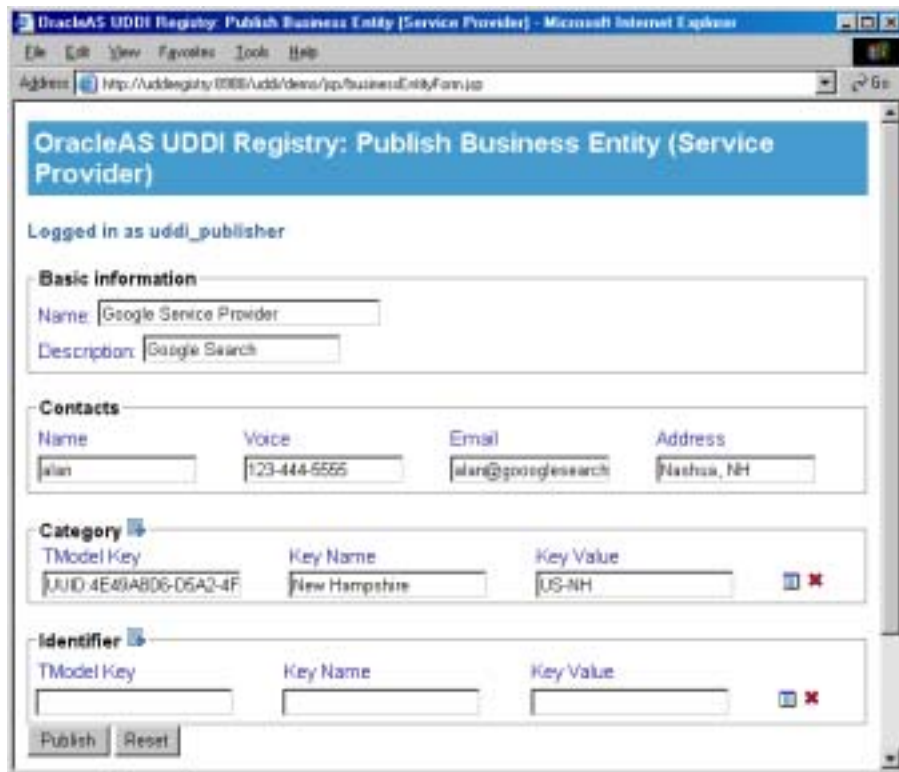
OracleAS UDDI Registry: Publish Business Entity [Service Provider] - Microsoft Internet Explorer

File Edit View Favorites Tools Help

Address http://uddiregistry:8988/uddi/demo/jsp/businessEntityForm.jsp Go

OracleAS UDDI Registry: Publish Business Entity (Service Provider)

Logged in as uddi_publisher

Basic information

Name: Google Service Provider

Description: Google Search

Contacts

| Name | Voice | Email | Address |
|---|---|---|---|
| alan | 123-444-5555 | alan@googlesearch | Nashua, NH |

Category

| TModel Key | Key Name | Key Value |
|---|---|---|
| UUID:4E49A806-D5A2-4F | New Hampshire | US-NH |

Identifier

| TModel Key | Key Name | Key Value |
|---|---|---|
| | | |

Publish Reset